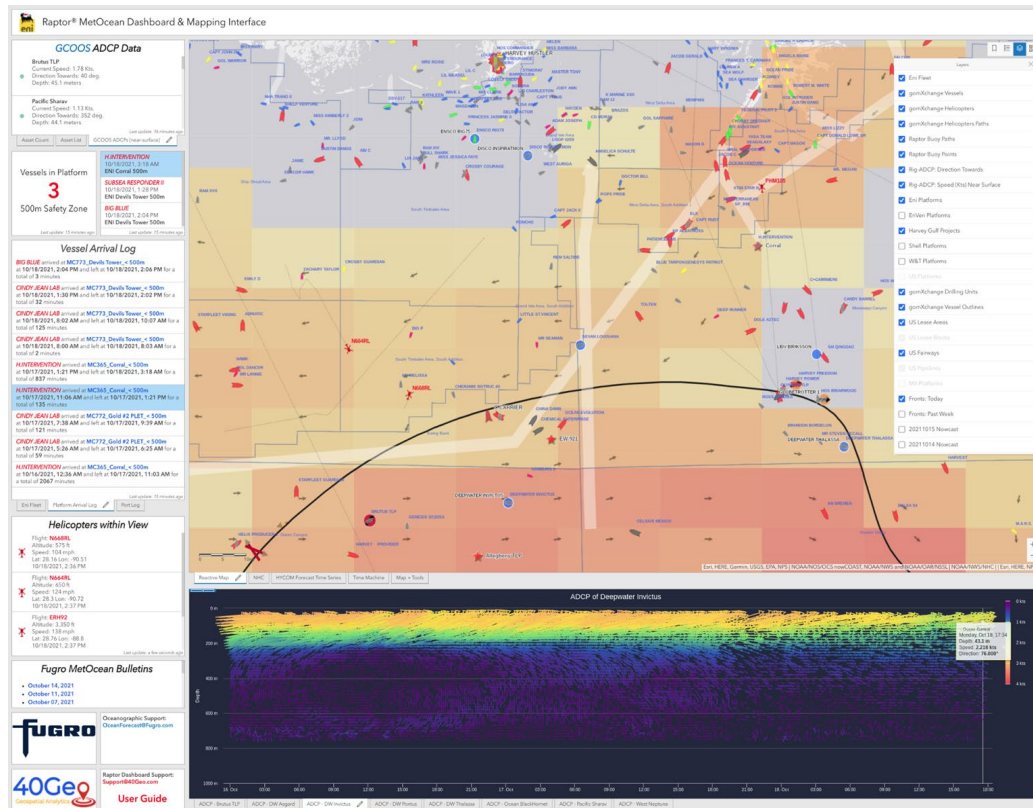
Raptor® MetOcean Dashboard & Mapping Interface

GCOOS ADCP Data

Brutus TLP
Current Speed: 1.78 Kts.
Direction Towards: 40 deg.
Depth: 45.1 meters

Pacific Sharav
Current Speed: 1.13 Kts.
Direction Towards: 352 deg.
Depth: 44.1 meters

Last update: 76 minutes ago

Asset Count | Asset List | GCOOS ADCPs (near-surface)

Vessels in Platform
3
500m Safety Zone

H/INTERVENTION
10/18/2021, 3:18 AM
ENI Corral 500m

SUBSEA RESPONDER II
10/18/2021, 1:29 PM
ENI Devils Tower 500m

BIG BLUE
10/18/2021, 2:04 PM
ENI Devils Tower 500m

Last update: 15 minutes ago

Vessel Arrival Log

BIG BLUE arrived at MC773_Devils Tower_< 500m at 10/18/2021, 2:04 PM and left at 10/18/2021, 2:06 PM for a total of 3 minutes

CINDY JEAN LAB arrived at MC773_Devils Tower_< 500m at 10/18/2021, 1:30 PM and left at 10/18/2021, 2:02 PM for a total of 32 minutes

CINDY JEAN LAB arrived at MC773_Devils Tower_< 500m at 10/18/2021, 8:02 AM and left at 10/18/2021, 10:07 AM for a total of 125 minutes

CINDY JEAN LAB arrived at MC773_Devils Tower_< 500m at 10/18/2021, 8:00 AM and left at 10/18/2021, 8:03 AM for a total of 2 minutes

H/INTERVENTION arrived at MC365_Corral_< 500m at 10/17/2021, 1:21 PM and left at 10/18/2021, 3:18 AM for a total of 837 minutes

H/INTERVENTION arrived at MC365_Corral_< 500m at 10/17/2021, 11:06 AM and left at 10/17/2021, 1:21 PM for a total of 135 minutes

CINDY JEAN LAB arrived at MC772_Gold #2 PLET_< 500m at 10/17/2021, 7:38 AM and left at 10/17/2021, 9:39 AM for a total of 121 minutes

CINDY JEAN LAB arrived at MC772_Gold #2 PLET_< 500m at 10/17/2021, 5:26 AM and left at 10/17/2021, 6:25 AM for a total of 59 minutes

H/INTERVENTION arrived at MC365_Corral_< 500m at 10/16/2021, 12:36 AM and left at 10/17/2021, 11:03 AM for a total of 2067 minutes

Last update: 15 minutes ago

Eni Fleet | Platform Arrival Log | Port Log

Helicopters within View

Flight: N668RL
Altitude: 575 ft
Speed: 104 mph
Lat: 28.16 Lon: -90.51
10/18/2021, 2:36 PM

Flight: N664RL
Altitude: 450 ft
Speed: 124 mph
Lat: 28.3 Lon: -90.72
10/18/2021, 2:37 PM

Flight: ERH92
Altitude: 3,350 ft
Speed: 138 mph
Lat: 28.76 Lon: -88.8
10/18/2021, 2:37 PM

Last update: a few seconds ago

Fugro MetOcean Bulletins
• October 14, 2021
• October 11, 2021
• October 07, 2021

FUGRO
Oceanographic Support:
OceanForecast@Fugro.com

40Geo
Geospatial Analytics
Raptor Dashboard Support:
Support@40Geo.com
User Guide

Layers
Eni Fleet
gomXchange Vessels
gomXchange Helicopters
gomXchange Helicopters Paths
Raptor Buoy Paths
Raptor Buoy Points
Rig ADCP: Direction Towards
Rig ADCP: Speed (Kts) Near Surface
Eni Platforms
EnVen Platforms
Harvey Gulf Projects
Shell Platforms
W&T Platforms
US Platforms
gomXchange Drilling Units
gomXchange Vessel Outlines
US Lease Areas
US Lease Blocks
US Fairways
US Pipelines
MS Platforms
Fronts: Today
Fronts: Past Week
20211015 Nowcast
20211014 Nowcast

HARVEY HUSTLER
ENSCO 8503
DISCO INSPIRATION
PHM155
Corral
N664RL
N668RL
LEV BRINKSON
DEEPWATER THALASSA
EW 921
DEEPWATER INVICTUS
Allegheny TLP
HARVEY PINNACLE
HARVEY HOUMA

Esri, HERE, Garmin, USGS, EPA, NPS | NPS | NOAA/NOS/OCS nowCOAST, NOAA/NWS and NOAA/OAR/NSSL | NOAA/NWS/NHC | Esri, HERE, NP

Reaction Map | NHC | HYCOM Forecast Time Series | Time Machine | Map + Tools

ADCP of Deepwater Invictus

Ocean Current
Monday, Oct 18, 17:34
Depth: 43.3 m
Speed: 2.228 kts
Direction: 76.000°

0 m
200 m
400 m
600 m
800 m
1000 m
Depth

0 kts
1 kts
2 kts
3 kts
4 kts

16. Oct 03:00 06:00 09:00 12:00 15:00 18:00 21:00 17. Oct 03:00 06:00 09:00 12:00 15:00 18:00 21:00 18. Oct 03:00 06:00 09:00 12:00 15:00 18:00

ADCP - Brutus TLP | ADCP - DW Asgard | ADCP - DW Invictus | ADCP - DW Pontus | ADCP - DW Thalassa | ADCP - Ocean BlackHornet | ADCP - Pacific Sharav | ADCP - West Neptune